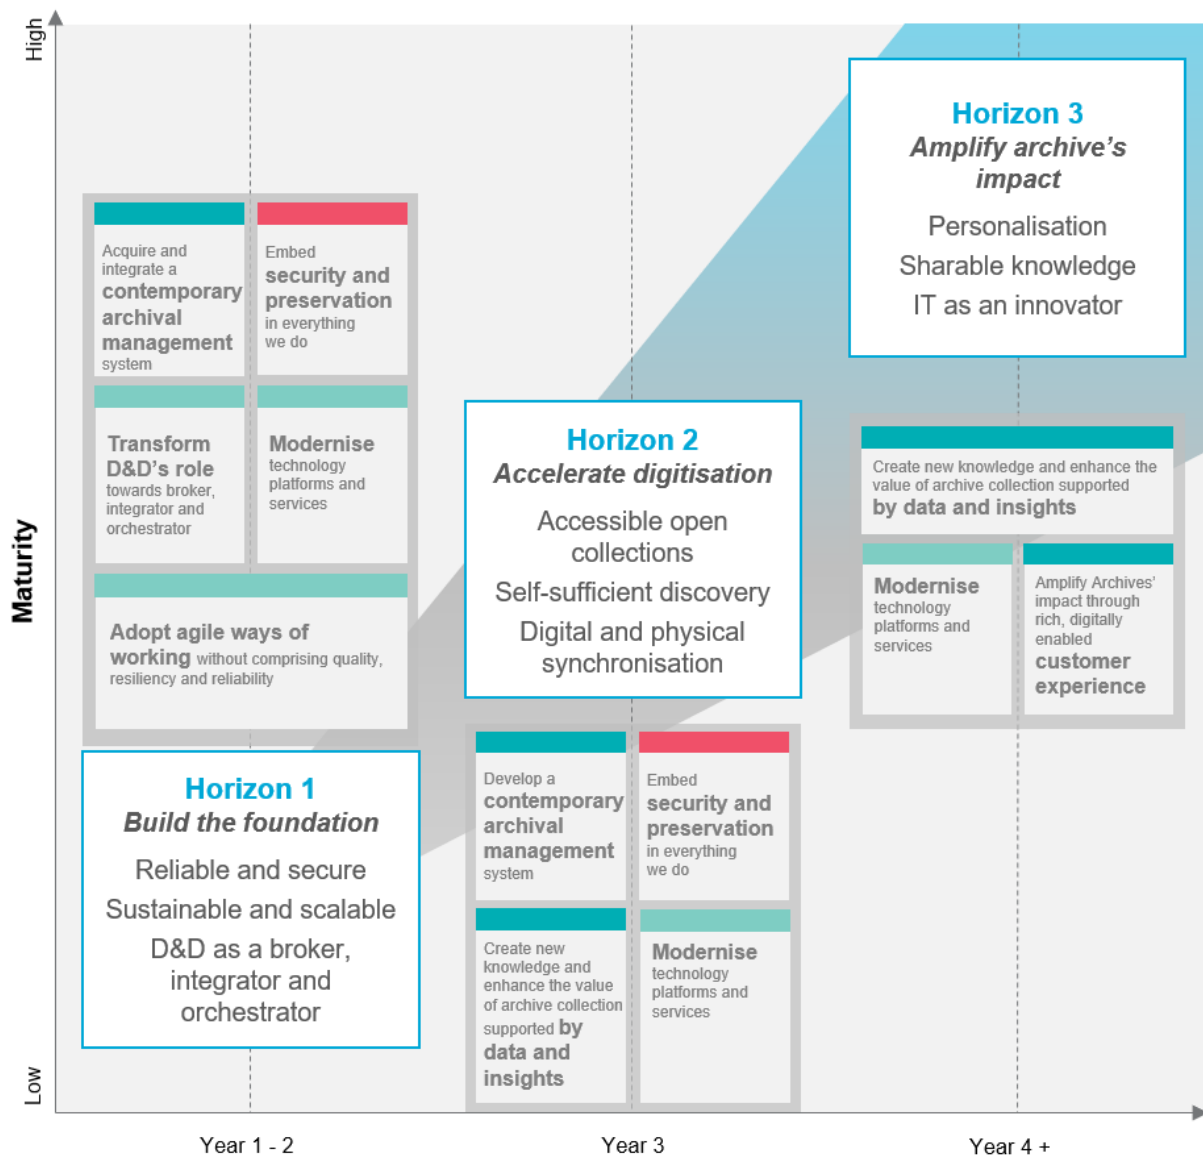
High

Maturity

Low

Acquire and integrate a contemporary archival management system

Embed security and preservation in everything we do

Transform D&D's role towards broker, integrator and orchestrator

Modernise technology platforms and services

Adopt agile ways of working without comprising quality, resiliency and reliability

Horizon 1
Build the foundation

Reliable and secure

Sustainable and scalable

D&D as a broker, integrator and orchestrator

Horizon 2
Accelerate digitisation

Accessible open collections

Self-sufficient discovery

Digital and physical synchronisation

Develop a contemporary archival management system

Embed security and preservation in everything we do

Create new knowledge and enhance the value of archive collection supported by data and insights

Modernise technology platforms and services

Horizon 3
Amplify archive's impact

Personalisation

Sharable knowledge

IT as an innovator

Create new knowledge and enhance the value of archive collection supported by data and insights

Modernise technology platforms and services

Amplify Archives' impact through rich, digitally enabled customer experience

Year 1 - 2

Year 3

Year 4 +